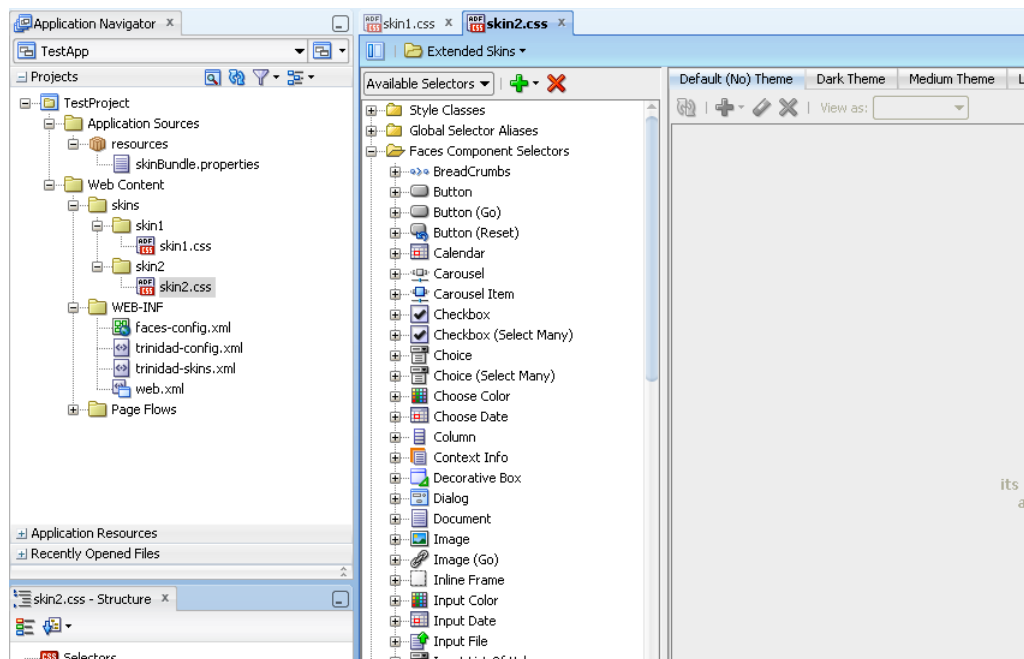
Application Navigator ×
TestApp
Projects
TestProject
Application Sources
resources
skinBundle.properties
Web Content
skins
skin1
skin1.css
skin2
skin2.css
WEB-INF
faces-config.xml
trinidad-config.xml
trinidad-skins.xml
web.xml
Page Flows
Application Resources
Recently Opened Files
skin2.css - Structure ×
Selectors

skin1.css × skin2.css ×
Extended Skins
Available Selectors
Style Classes
Global Selector Aliases
Faces Component Selectors
BreadCrumbs
Button
Button (Go)
Button (Reset)
Calendar
Carousel
Carousel Item
Checkbox
Checkbox (Select Many)
Choice
Choice (Select Many)
Choose Color
Choose Date
Column
Context Info
Decorative Box
Dialog
Document
Image
Image (Go)
Inline Frame
Input Color
Input Date
Input File

Default (No) Theme | Dark Theme | Medium Theme | L
View as:
its
a